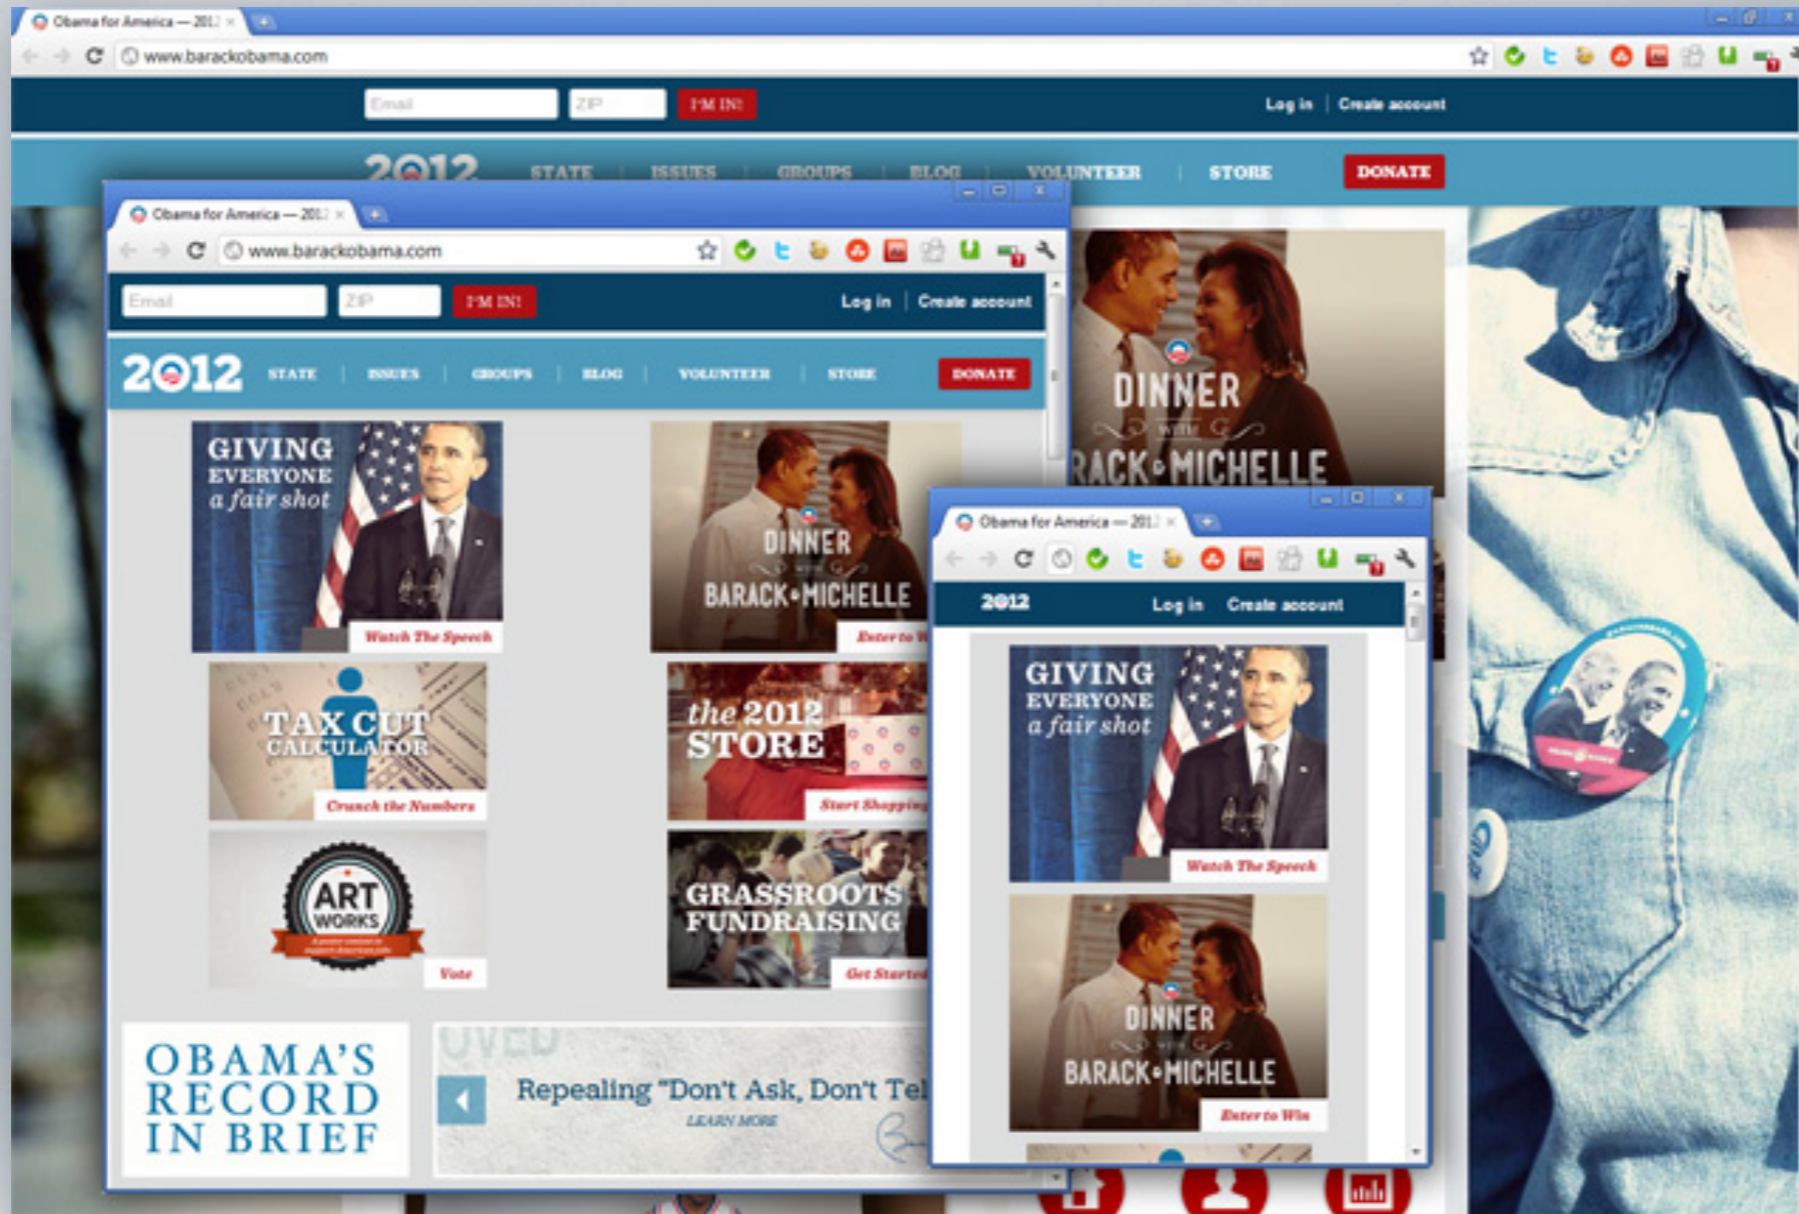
Obama for America — 2012

www.barackobama.com

Email ZIP I'M IN!

Log in | Create account

2012 STATE ISSUES GROUPS BLOG VOLUNTEER STORE DONATE

Obama for America — 2012

www.barackobama.com

Email ZIP I'M IN!

Log in | Create account

2012 STATE ISSUES GROUPS BLOG VOLUNTEER STORE DONATE

GIVING EVERYONE a fair shot

Watch The Speech

DINNER WITH BARACK & MICHELLE

Enter to W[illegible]

TAX CUT CALCULATOR

Crunch the Numbers

the 2012 STORE

Start Shopping

ART WORKS

Vote

GRASSROOTS FUNDRAISING

Get Started

OBAMA'S RECORD IN BRIEF

Repealing "Don't Ask, Don't Tel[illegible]

LEARN MORE

DINNER WITH BARACK & MICHELLE

Obama for America — 2012

2012 Log in Create account

GIVING EVERYONE a fair shot

Watch The Speech

DINNER WITH BARACK & MICHELLE

Enter to Win